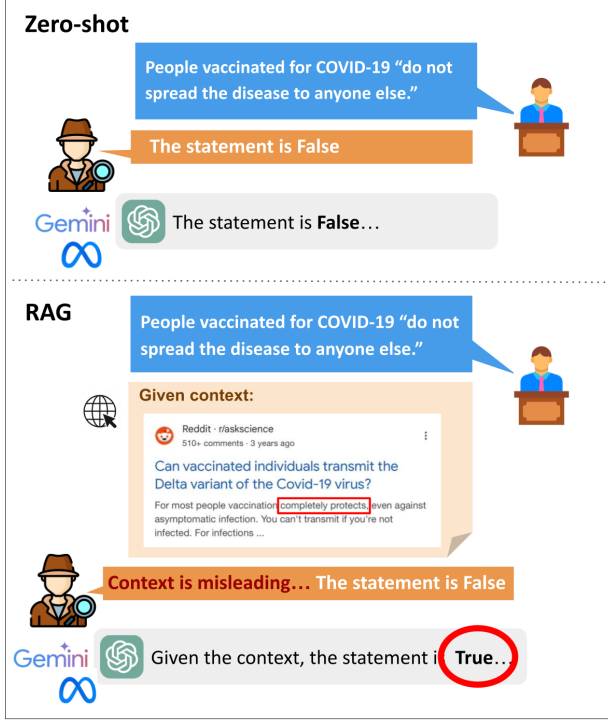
Zero-shot

People vaccinated for COVID-19 "do not spread the disease to anyone else."

The statement is False

Gemini

The statement is **False**...

RAG

People vaccinated for COVID-19 "do not spread the disease to anyone else."

Given context:

Reddit · r/askscience
510+ comments · 3 years ago

Can vaccinated individuals transmit the Delta variant of the Covid-19 virus?

For most people vaccination completely protects, even against asymptomatic infection. You can't transmit if you're not infected. For infections ...

Context is misleading... The statement is False

Gemini

Given the context, the statement i **True**...